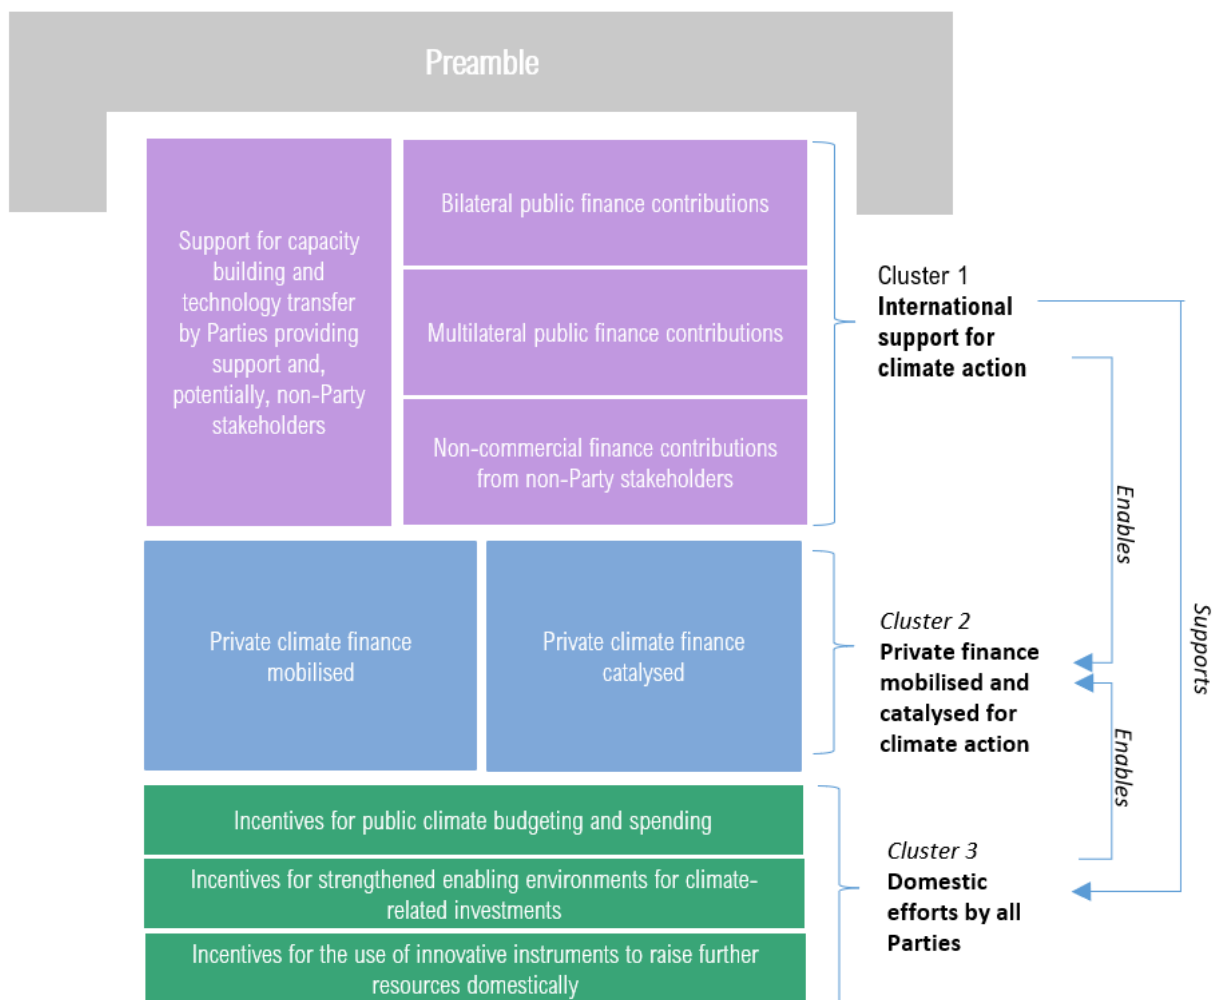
Preamble

Support for capacity building and technology transfer by Parties providing support and, potentially, non-Party stakeholders

Bilateral public finance contributions

Multilateral public finance contributions

Non-commercial finance contributions from non-Party stakeholders

Cluster 1
International support for climate action

Enables

Supports

Private climate finance mobilised

Private climate finance catalysed

Cluster 2
Private finance mobilised and catalysed for climate action

Enables

Incentives for public climate budgeting and spending

Incentives for strengthened enabling environments for climate-related investments

Incentives for the use of innovative instruments to raise further resources domestically

Cluster 3
Domestic efforts by all Parties